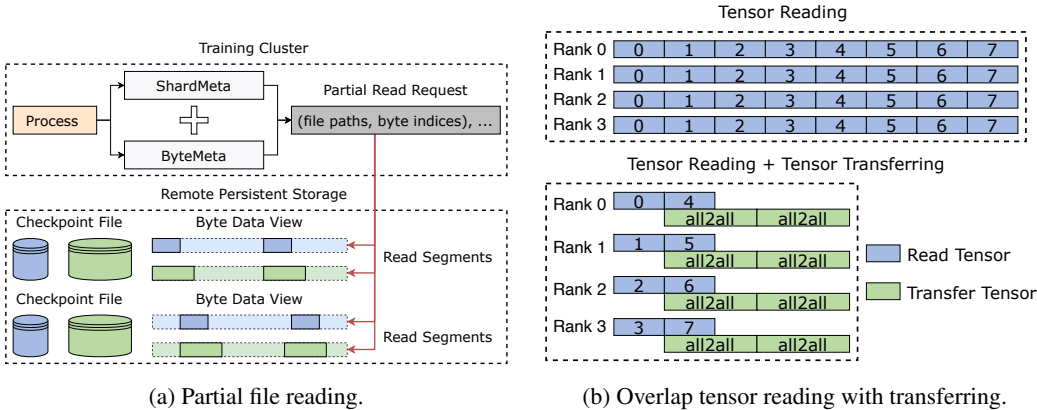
Training Cluster

Process

ShardMeta

ByteMeta

Partial Read Request

(file paths, byte indices), ...

Remote Persistent Storage

Checkpoint File

Byte Data View

Read Segments

Checkpoint File

Byte Data View

Read Segments

(a) Partial file reading.

Tensor Reading

| Rank 0 | 0 | 1 | 2 | 3 | 4 | 5 | 6 | 7 |
|---|---|---|---|---|---|---|---|---|
| Rank 1 | 0 | 1 | 2 | 3 | 4 | 5 | 6 | 7 |
| Rank 2 | 0 | 1 | 2 | 3 | 4 | 5 | 6 | 7 |
| Rank 3 | 0 | 1 | 2 | 3 | 4 | 5 | 6 | 7 |

Tensor Reading + Tensor Transferring

Rank 0 0 4
all2all all2all

Rank 1 1 5
all2all all2all

Rank 2 2 6
all2all all2all

Rank 3 3 7
all2all all2all

Read Tensor

Transfer Tensor

(b) Overlap tensor reading with transferring.